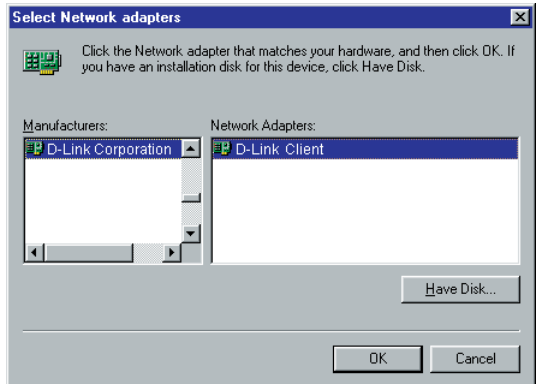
Select Network adapters

Click the Network adapter that matches your hardware, and then click OK. If you have an installation disk for this device, click Have Disk.

Manufacturers:
D-Link Corporation

Network Adapters:
D-Link Client

Have Disk...

OK

Cancel